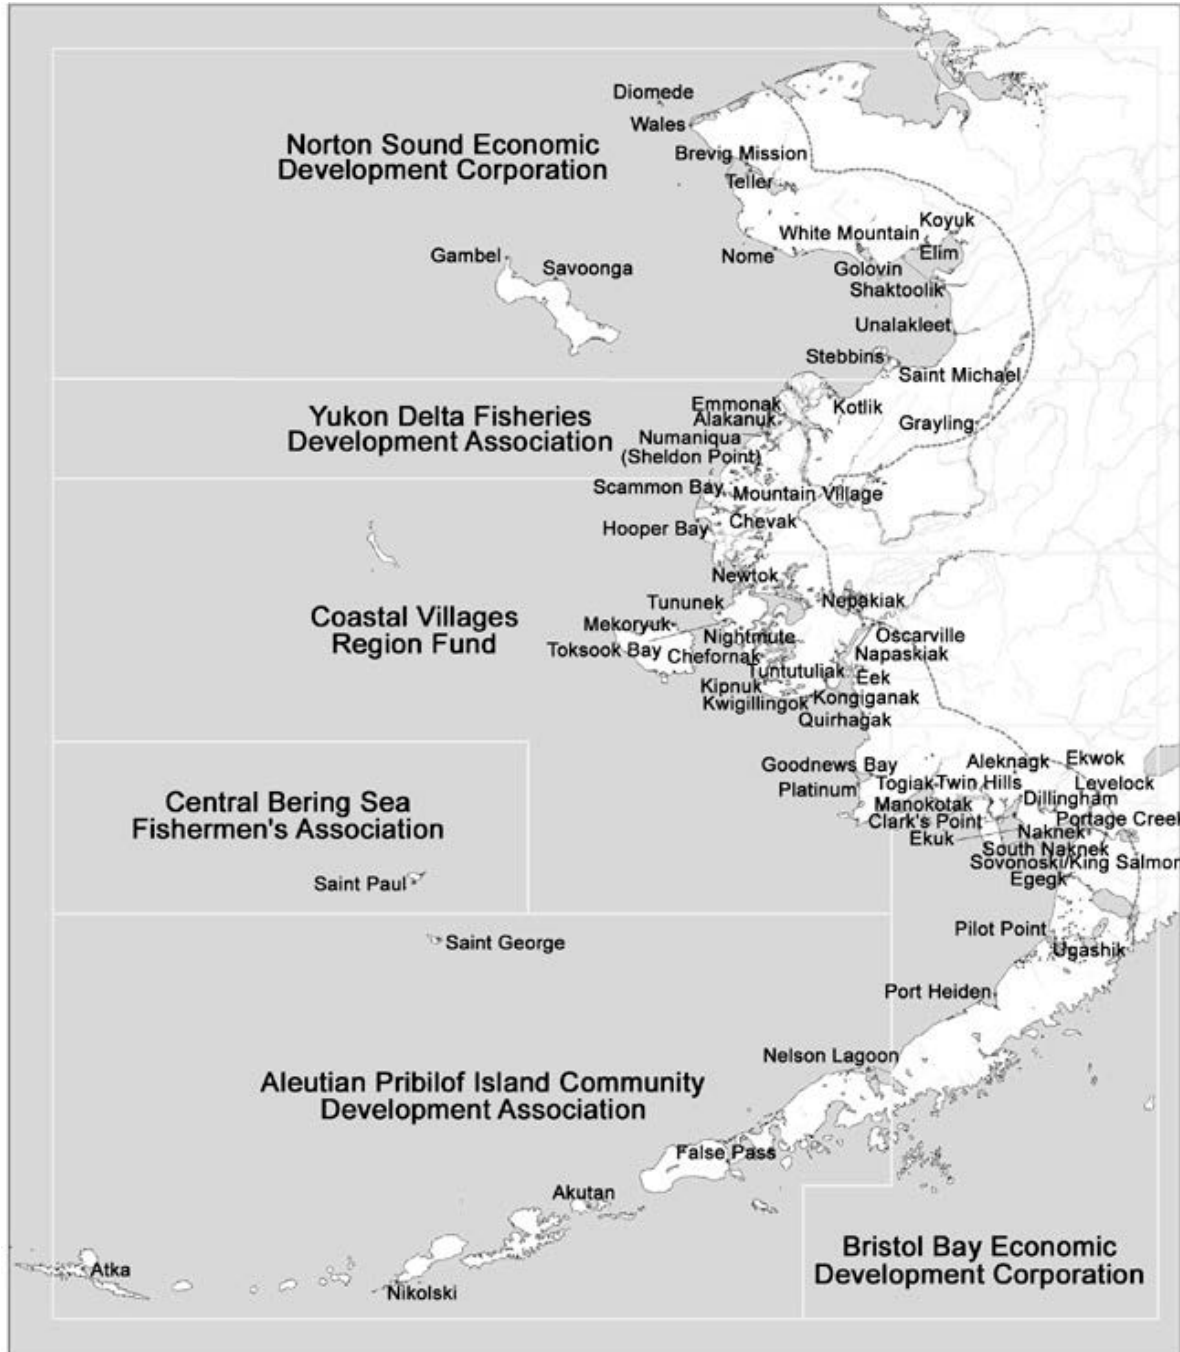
Diomede
Wales
Norton Sound Economic Development Corporation
Brevig Mission
Teller
Koyuk
White Mountain
Elim
Gambel
Savoonga
Nome
Golovin
Shaktoolik
Unalakleet
Stebbins
Saint Michael
Emmonak
Alakanuk
Kotlik
Yukon Delta Fisheries Development Association
Numaniqua (Sheldon Point)
Grayling
Scammon Bay
Mountain Village
Hooper Bay
Chevak
Newtok
Tununek
Nepakiak
Coastal Villages Region Fund
Mekoryuk
Nightmute
Oscarville
Toksook Bay
Chefornak
Napaskiak
Tuntutuliak
Eek
Kipnuk
Kwigillingok
Kongiganak
Quirhagak
Goodnews Bay
Aleknagk
Ekwok
Platinum
Togiak
Twin Hills
Levelock
Central Bering Sea Fishermen's Association
Manokotak
Dillingham
Clark's Point
Portage Creek
Ekuk
Naknek
South Naknek
Sovonoski/King Salmon
Saint Paul
Egegk
Saint George
Pilot Point
Ugashik
Port Heiden
Nelson Lagoon
Aleutian Pribilof Island Community Development Association
False Pass
Akutan
Bristol Bay Economic Development Corporation
Atka
Nikolski